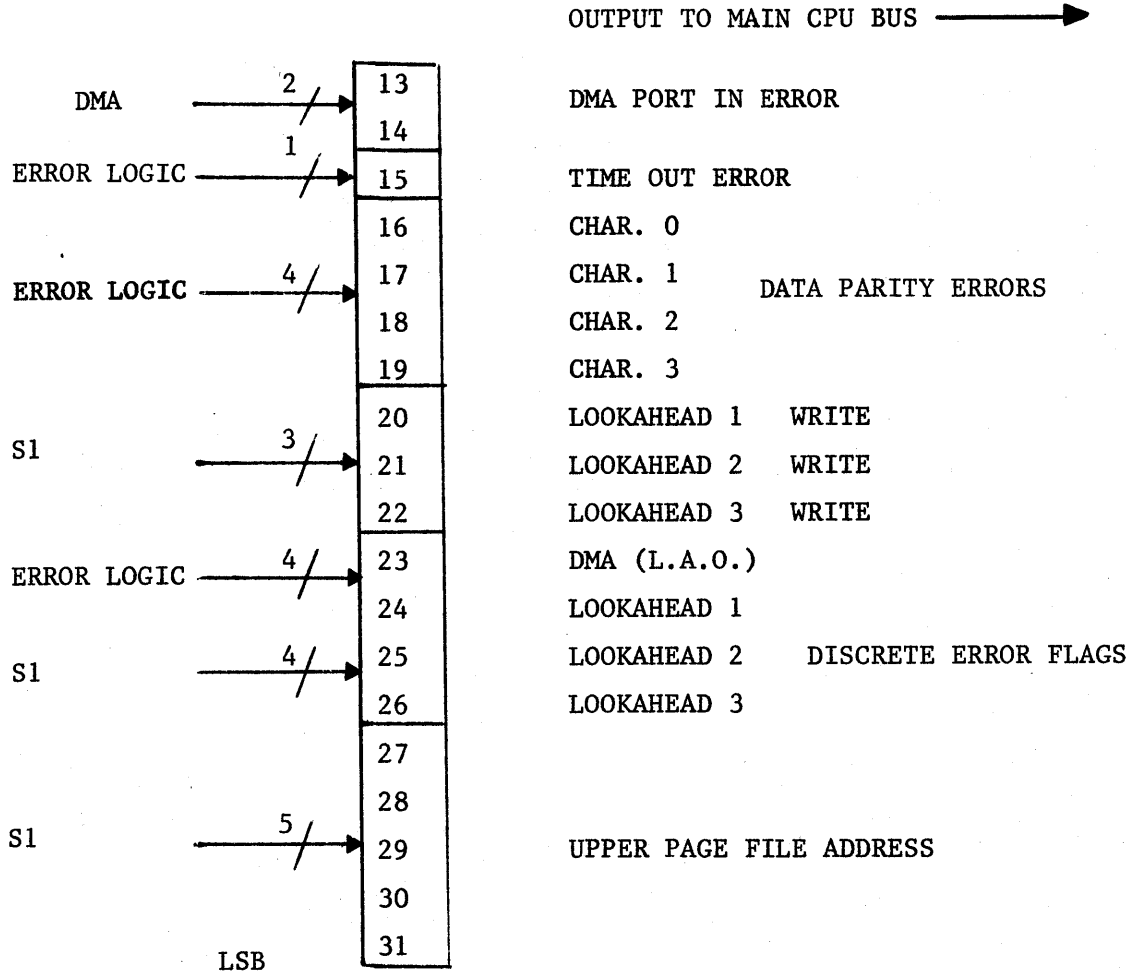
OUTPUT TO MAIN CPU BUS

DMA 2 13 DMA PORT IN ERROR
14

ERROR LOGIC 1 15 TIME OUT ERROR

16 CHAR. 0
ERROR LOGIC 4 17 CHAR. 1 DATA PARITY ERRORS
18 CHAR. 2
19 CHAR. 3

20 LOOKAHEAD 1 WRITE
S1 3 21 LOOKAHEAD 2 WRITE
22 LOOKAHEAD 3 WRITE

ERROR LOGIC 4 23 DMA (L.A.O.)
24 LOOKAHEAD 1
S1 4 25 LOOKAHEAD 2 DISCRETE ERROR FLAGS
26 LOOKAHEAD 3

27
28
S1 5 29 UPPER PAGE FILE ADDRESS
30
LSB 31